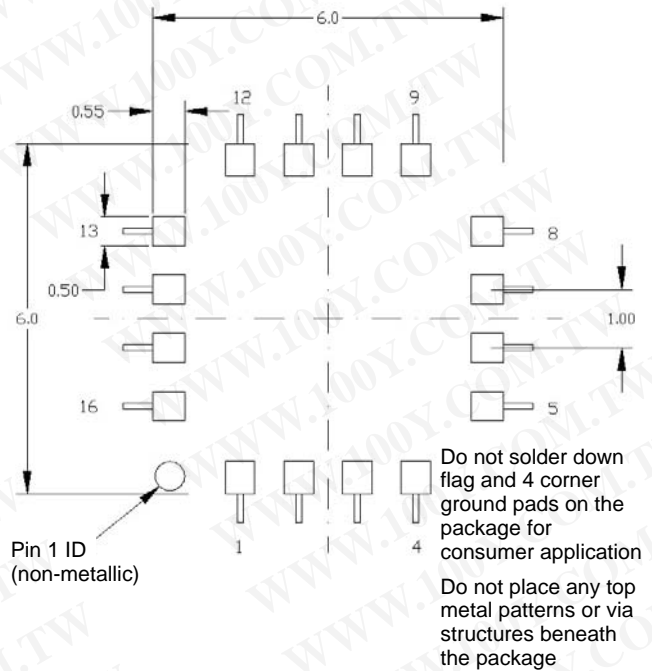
6.0

0.55

12

9

13

8

0.50

6.0

1.00

16

5

Do not solder down flag and 4 corner ground pads on the package for consumer application

Pin 1 ID (non-metallic)

1

4

Do not place any top metal patterns or via structures beneath the package

WWW.100Y.COM.TW